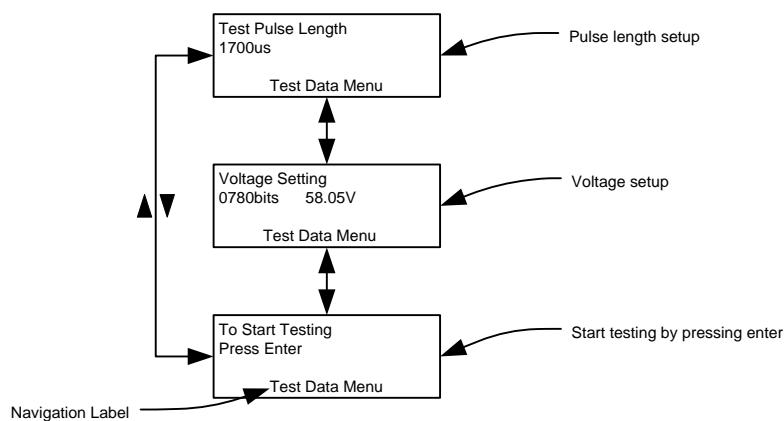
Test Pulse Length
1700us

Test Data Menu

Pulse length setup

Voltage Setting
0780bits 58.05V

Test Data Menu

Voltage setup

To Start Testing
Press Enter

Test Data Menu

Start testing by pressing enter

Navigation Label